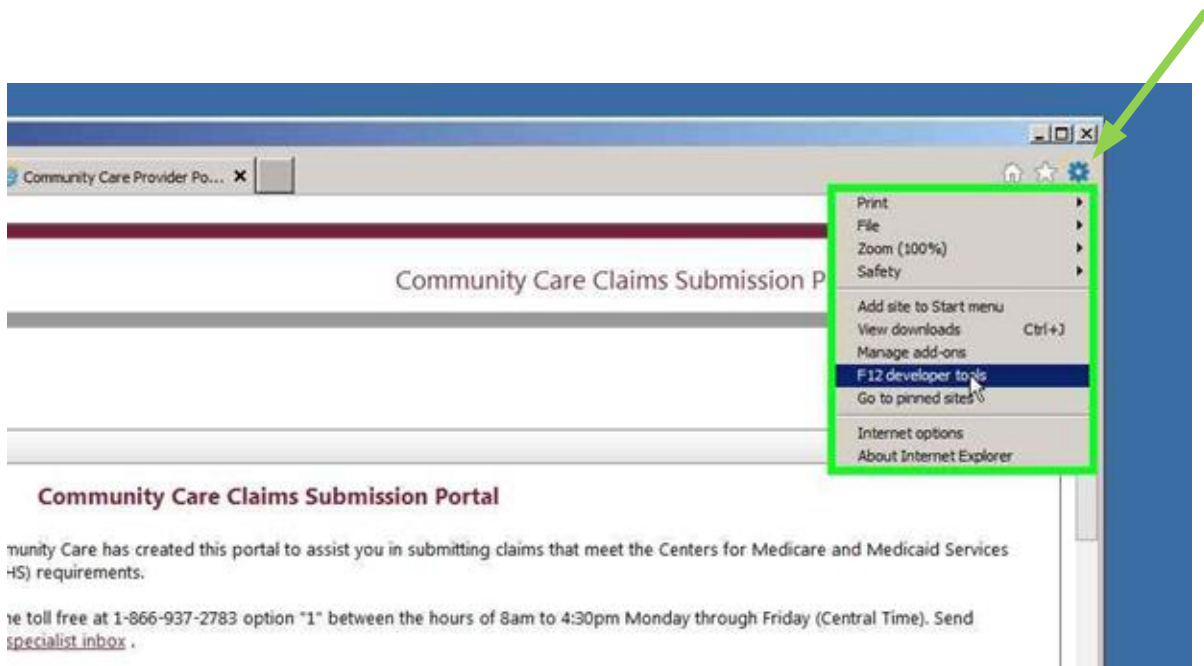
Community Care Provider Po... ×

Print
File
Zoom (100%)
Safety
Add site to Start menu
View downloads Ctrl+J
Manage add-ons
F12 developer tools
Go to pinned sites
Internet options
About Internet Explorer

Community Care Claims Submission P

Community Care Claims Submission Portal

munity Care has created this portal to assist you in submitting claims that meet the Centers for Medicare and Medicaid Services HS) requirements.

ne toll free at 1-866-937-2783 option "1" between the hours of 8am to 4:30pm Monday through Friday (Central Time). Send specialist inbox .